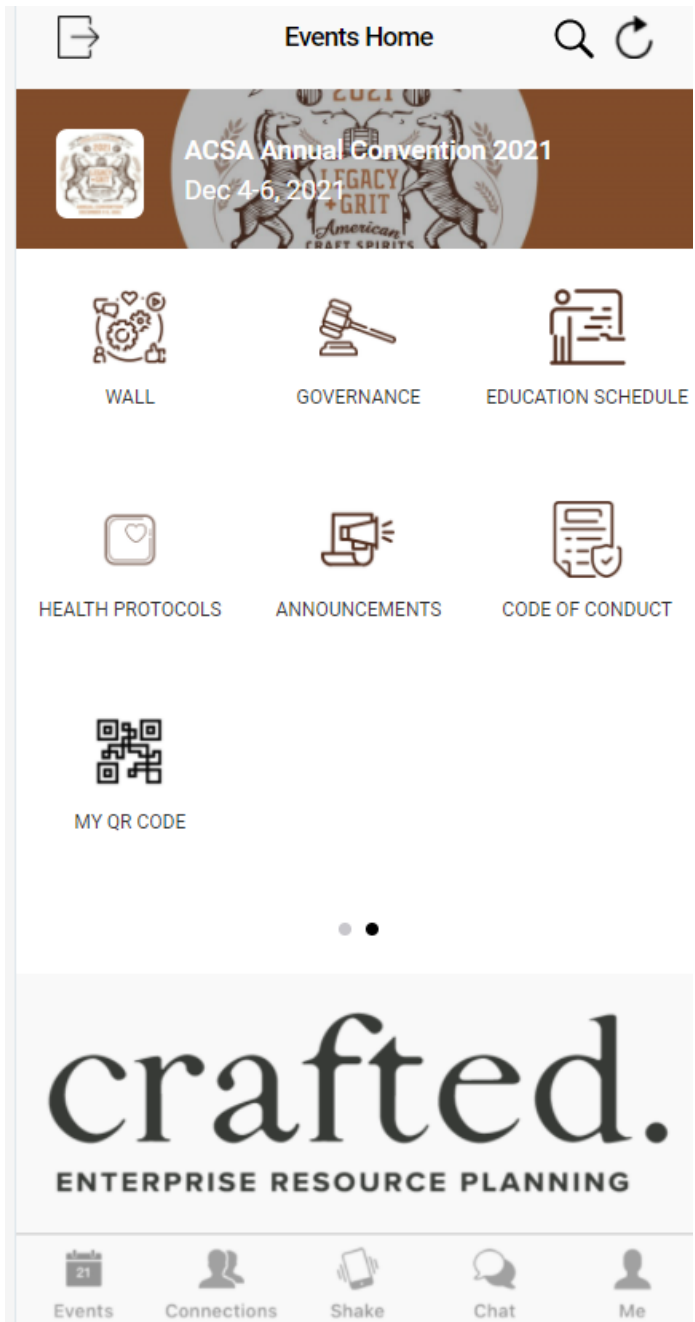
Events Home

2021
LEGACY + GRIT
American
CRAFT SPIRITS

ACSA Annual Convention 2021
Dec 4-6, 2021

WALL
GOVERNANCE
EDUCATION SCHEDULE
HEALTH PROTOCOLS
ANNOUNCEMENTS
CODE OF CONDUCT
MY QR CODE

crafted.
ENTERPRISE RESOURCE PLANNING

21
Events
Connections
Shake
Chat
Me